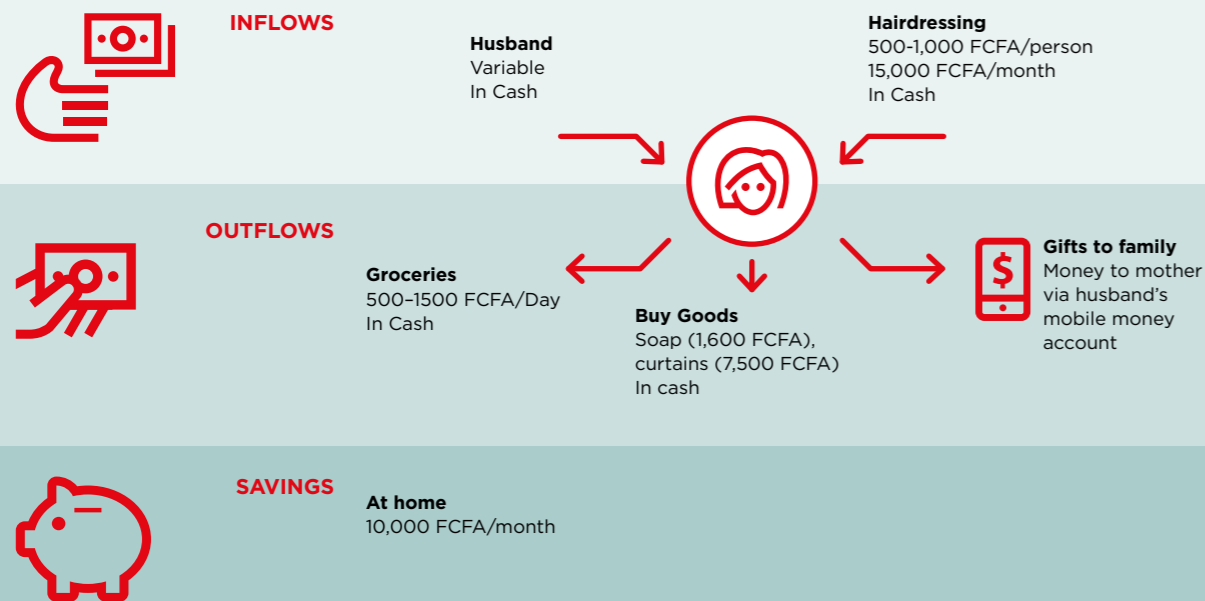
INFLOWS

Husband
Variable
In Cash

Hairdressing
500-1,000 FCFA/person
15,000 FCFA/month
In Cash

OUTFLOWS

Groceries
500–1500 FCFA/Day
In Cash

Buy Goods
Soap (1,600 FCFA), curtains (7,500 FCFA)
In cash

Gifts to family
Money to mother via husband's mobile money account

$

SAVINGS

At home
10,000 FCFA/month